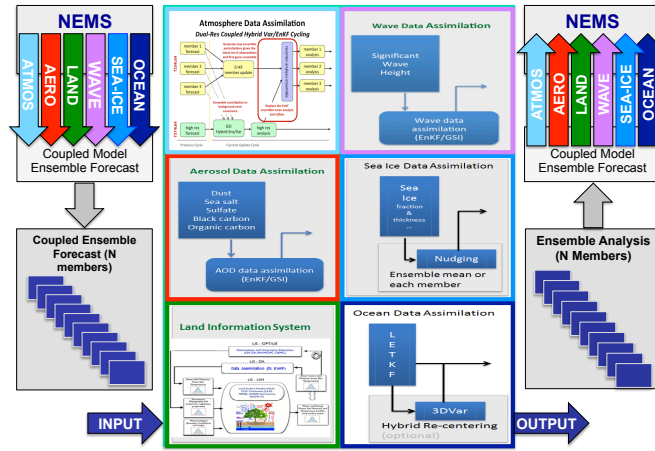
NEMS

ATMOS
AERO
LAND
WAVE
SEA-ICE
OCEAN

Coupled Model Ensemble Forecast

Coupled Ensemble Forecast (N members)

INPUT

Atmosphere Data Assimilation
Dual-Res Coupled Hybrid Var/EnKF Cycling

member 1 forecast
member 2 forecast
member 3 forecast
EnKF member update
member 1 analysis
member 2 analysis
member 3 analysis
high res forecast
GSI Hybrid Ens/Var
high res analysis
Previous Cycle
Current Update Cycle

Wave Data Assimilation

Significant Wave Height

Wave data assimilation (EnKF/GSI)

Aerosol Data Assimilation

Dust
Sea salt
Sulfate
Black carbon
Organic carbon

AOD data assimilation (EnKF/GSI)

Sea Ice Data Assimilation

Sea Ice fraction & thickness ...

Nudging

Ensemble mean or each member

Land Information System

LIS : OPT/UE
LIS : DA
Data Assimilation (EL EnKF)
LIS : LSM

Ocean Data Assimilation

L E T K F

3DVar

Hybrid Re-centering (optional)

OUTPUT

NEMS

ATMOS
AERO
LAND
WAVE
SEA-ICE
OCEAN

Coupled Model Ensemble Forecast

Ensemble Analysis (N Members)